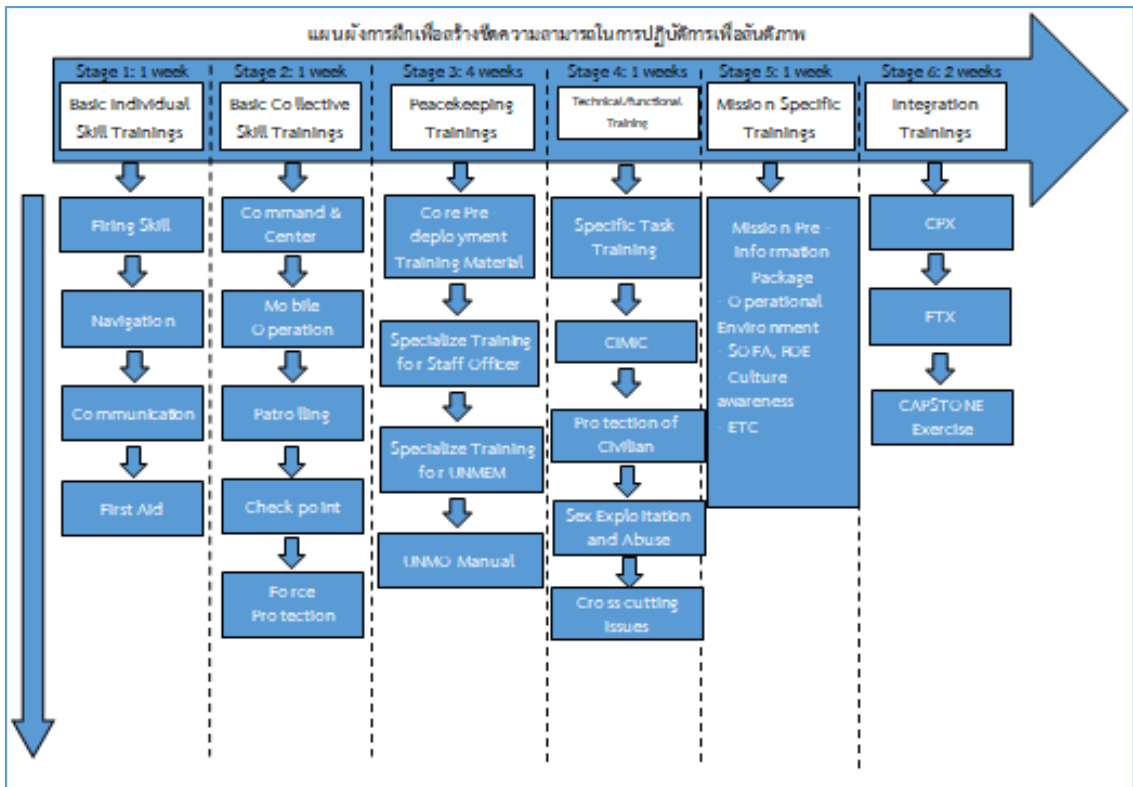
แผนผังการฝึกเพื่อสร้างขีดความสามารถในการปฏิบัติการเพื่อสันติภาพ

Stage 1: 1 week
Basic Individual Skill Trainings

Firing Skill

Navigation

Communication

First Aid

Stage 2: 1 week
Basic Collective Skill Trainings

Command & Center

Mobile Operation

Patrolling

Check point

Force Protection

Stage 3: 4 weeks
Peacekeeping Trainings

Core Pre-deployment Training Material

Specialize Training for Staff Officer

Specialize Training for UNMEM

UNMO Manual

Stage 4: 1 week
Technical/functional Training

Specific Task Training

CIMIC

Protection of Civilian

Sex Exploitation and Abuse

Cross cutting Issues

Stage 5: 1 week
Mission Specific Trainings

Mission Pre-Information Package
- Operational Environment
- SOFA, ROE
- Culture awareness
- ETC

Stage 6: 2 weeks
Integration Trainings

CPX

FTX

CAPSTONE Exercise